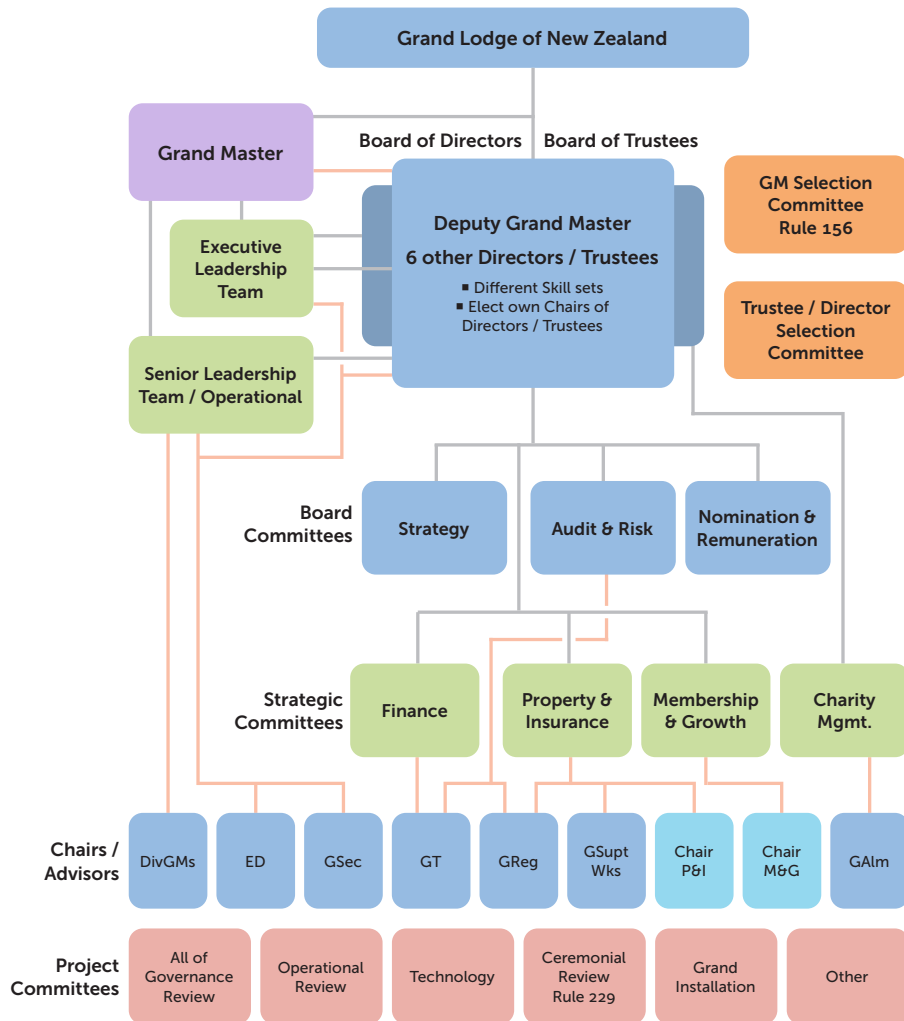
Grand Lodge of New Zealand

Grand Master

Board of Directors Board of Trustees

Deputy Grand Master
6 other Directors / Trustees
▪ Different Skill sets
▪ Elect own Chairs of Directors / Trustees

GM Selection Committee Rule 156

Trustee / Director Selection Committee

Executive Leadership Team

Senior Leadership Team / Operational

Board Committees

Strategy

Audit & Risk

Nomination & Remuneration

Strategic Committees

Finance

Property & Insurance

Membership & Growth

Charity Mgmt.

Chairs / Advisors

DivGMs

ED

GSec

GT

GReg

GSupt Wks

Chair P&I

Chair M&G

GAlm

Project Committees

All of Governance Review

Operational Review

Technology

Ceremonial Review Rule 229

Grand Installation

Other